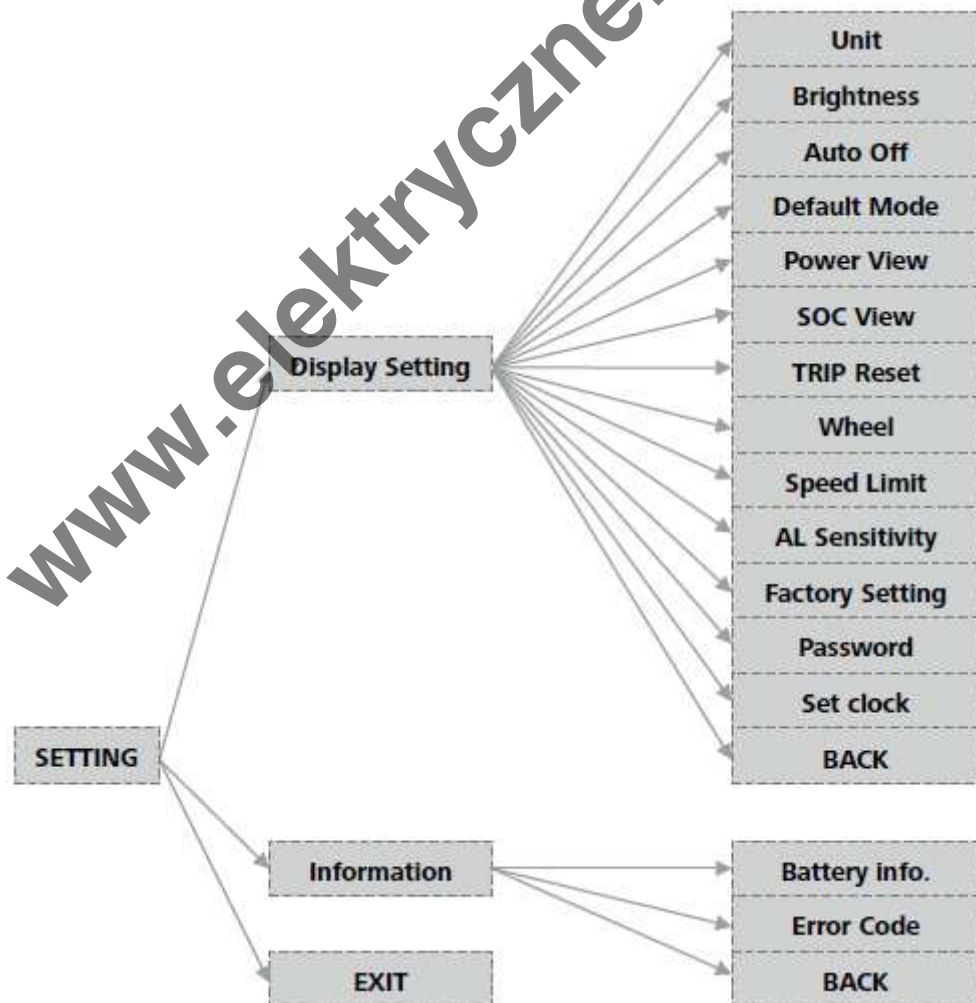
www.elektryczne.

SETTING

Display Setting

Unit
Brightness
Auto Off
Default Mode
Power View
SOC View
TRIP Reset
Wheel
Speed Limit
AL Sensitivity
Factory Setting
Password
Set clock
BACK

Information

Battery info.
Error Code
BACK

EXIT